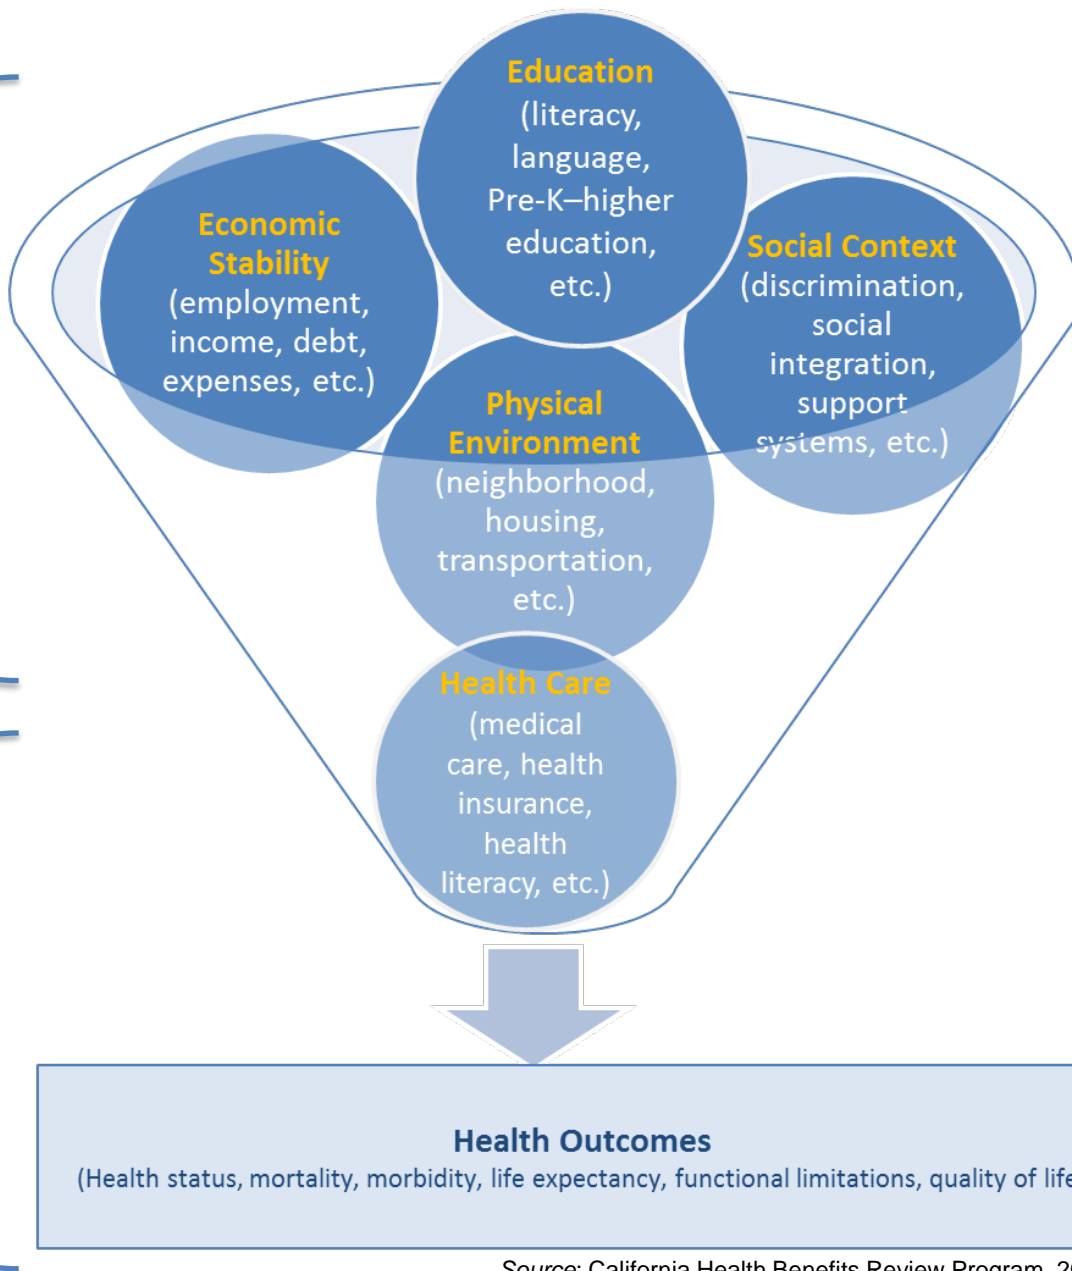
Education
(literacy, language, Pre-K–higher education, etc.)

Economic Stability
(employment, income, debt, expenses, etc.)

Social Context
(discrimination, social integration, support systems, etc.)

Physical Environment
(neighborhood, housing, transportation, etc.)

Health Care
(medical care, health insurance, health literacy, etc.)

Health Outcomes
(Health status, mortality, morbidity, life expectancy, functional limitations, quality of life

Source: California Health Benefits Review Program, 2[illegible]